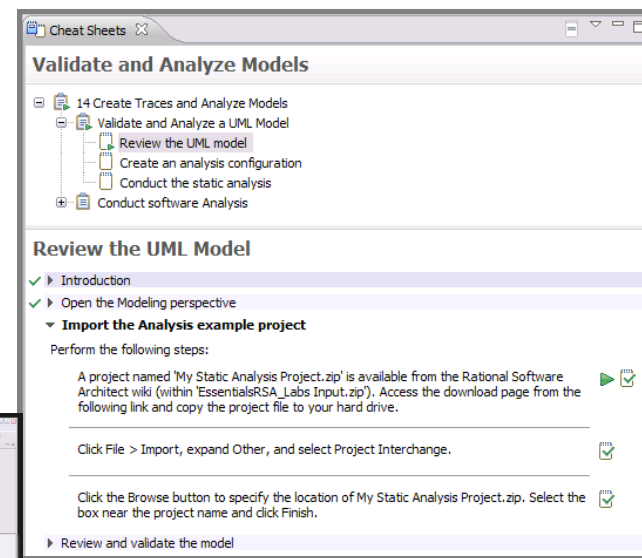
Cheat Sheets

Validate and Analyze Models

14 Create Traces and Analyze Models
Validate and Analyze a UML Model
Review the UML model
Create an analysis configuration
Conduct the static analysis
Conduct software Analysis

Review the UML Model

Introduction
Open the Modeling perspective
Import the Analysis example project

Perform the following steps:

A project named 'My Static Analysis Project.zip' is available from the Rational Software Architect wiki (within 'EssentialsRSA_Labs Input.zip'). Access the download page from the following link and copy the project file to your hard drive.

Click File > Import, expand Other, and select Project Interchange.

Click the Browse button to specify the location of My Static Analysis Project.zip. Select the box near the project name and click Finish.

Review and validate the model